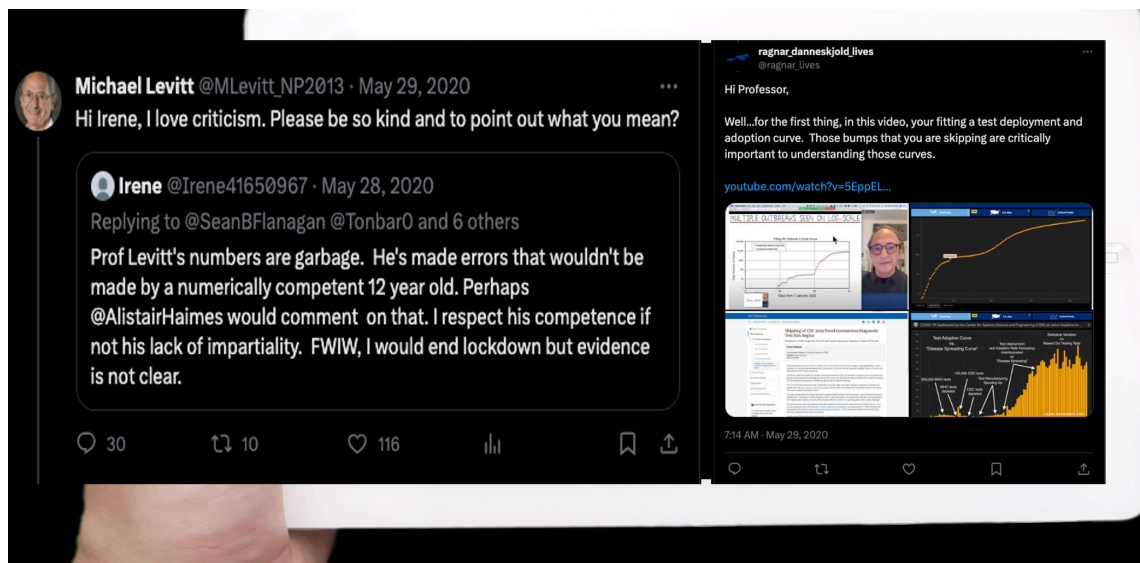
Michael Levitt @MLevitt_NP2013 · May 29, 2020

Hi Irene, I love criticism. Please be so kind and to point out what you mean?

Irene @Irene41650967 · May 28, 2020

Replying to @SeanBFlanagan @Tonbar0 and 6 others

Prof Levitt's numbers are garbage. He's made errors that wouldn't be made by a numerically competent 12 year old. Perhaps @AlistairHaimes would comment on that. I respect his competence if not his lack of impartiality. FWIW, I would end lockdown but evidence is not clear.

30 10 116

ragnar_danneskjold_lives
@ragnar_lives

Hi Professor,

Well...for the first thing, in this video, your fitting a test deployment and adoption curve. Those bumps that you are skipping are critically important to understanding those curves.

youtube.com/watch?v=5EppEL...

MULTIPLE OUTBREAKS SEEN ON LOG-SCALE

Shipping of CDC 2019 Novel Coronavirus Diagnostic Test Kits Begins

Test Adoption Curve vs. "Disease Spreading Curve"

7:14 AM · May 29, 2020